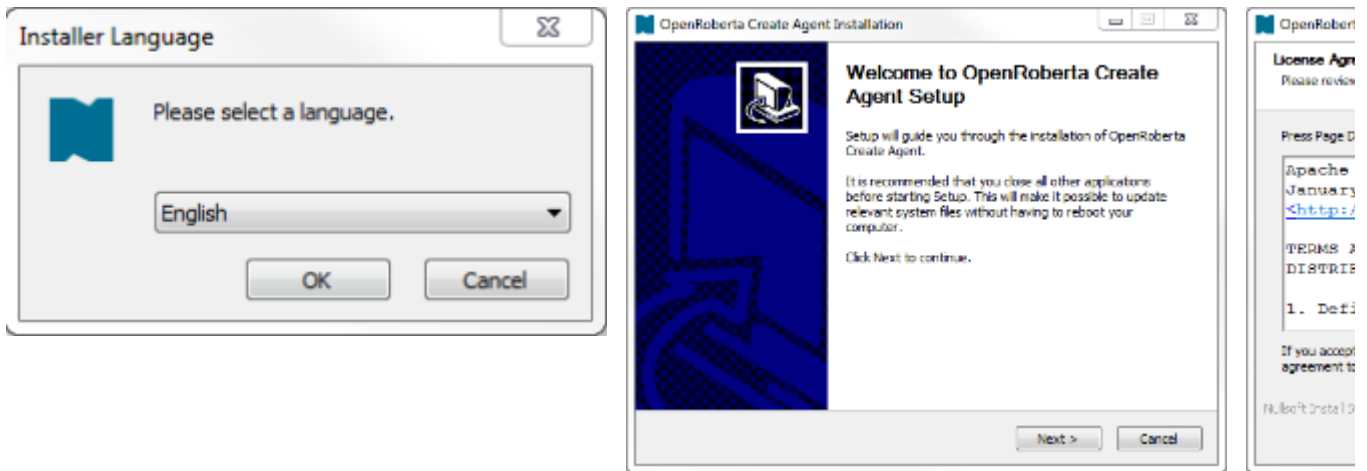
Installer Language

Please select a language.

English

OK

Cancel

OpenRoberta Create Agent Installation

Welcome to OpenRoberta Create Agent Setup

Setup will guide you through the installation of OpenRoberta Create Agent.

It is recommended that you close all other applications before starting Setup. This will make it possible to update relevant system files without having to reboot your computer.

Click Next to continue.

Next >

Cancel

OpenRobert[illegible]

License Agre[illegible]

Please review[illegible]

Press Page D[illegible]

Apache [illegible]

January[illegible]

<http:/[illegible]

TERMS A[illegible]

DISTRIB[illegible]

1. Defi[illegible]

If you accept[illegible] agreement to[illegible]

Nullsoft Install S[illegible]